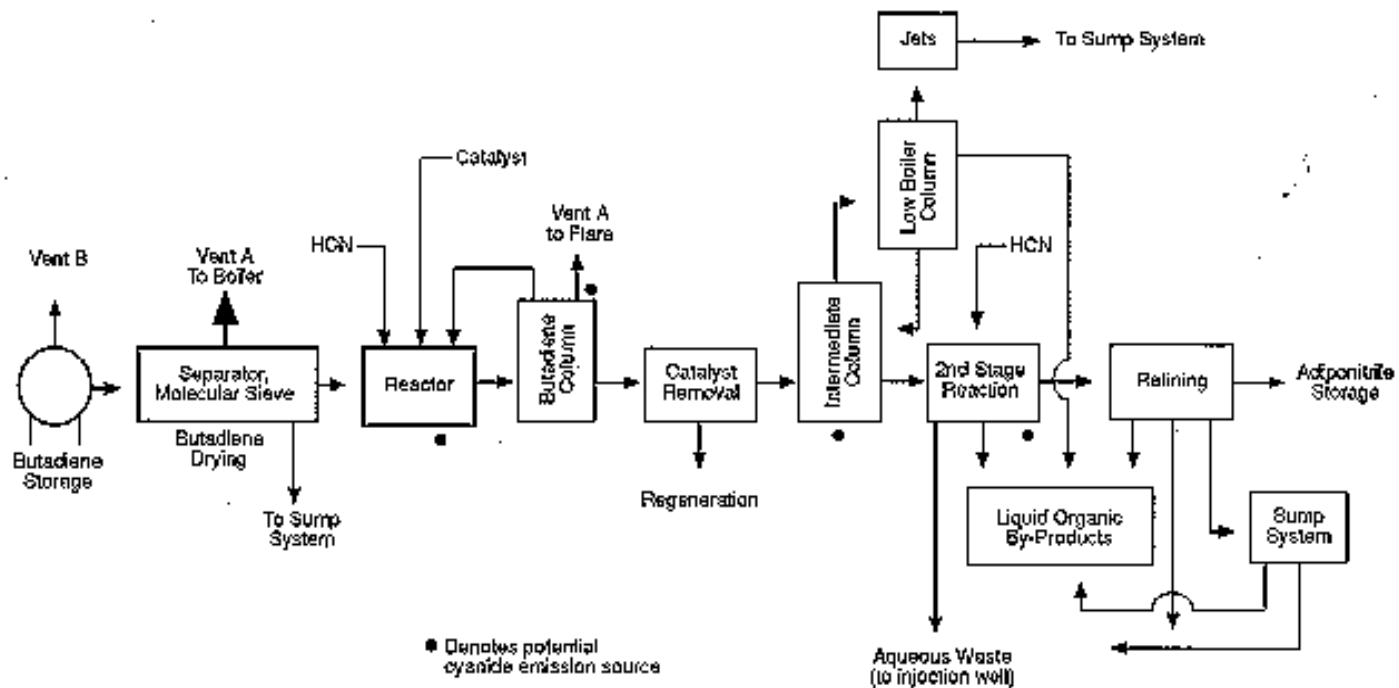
Jets

To Sump System

Catalyst

Low Boiler Column

Vent A to Flare

Vent B

Vent A To Boiler

HCN

HCN

Butadiene Column

Intermediate Column

Butadiene Storage

Separator, Molecular Sieve

Butadiene Drying

To Sump System

Reactor

Catalyst Removal

Regeneration

2nd Stage Reaction

Refining

Adiponitrile Storage

Liquid Organic By-Products

Sump System

● Denotes potential cyanide emission source

Aqueous Waste (to injection well)